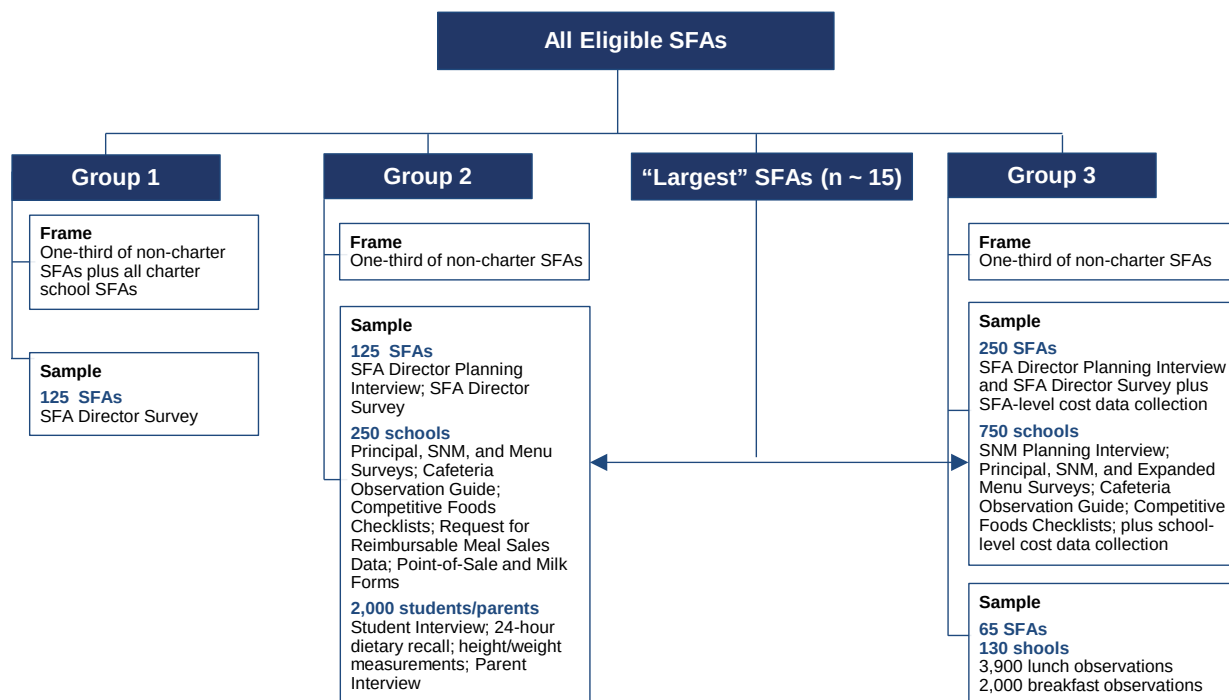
All Eligible SFAs

Group 1

Frame
One-third of non-charter SFAs plus all charter school SFAs

Sample
125 SFAs
SFA Director Survey

Group 2

Frame
One-third of non-charter SFAs

Sample
125 SFAs
SFA Director Planning Interview; SFA Director Survey
250 schools
Principal, SNM, and Menu Surveys; Cafeteria Observation Guide; Competitive Foods Checklists; Request for Reimbursable Meal Sales Data; Point-of-Sale and Milk Forms
2,000 students/parents
Student Interview; 24-hour dietary recall; height/weight measurements; Parent Interview

"Largest" SFAs (n ~ 15)

Group 3

Frame
One-third of non-charter SFAs

Sample
250 SFAs
SFA Director Planning Interview and SFA Director Survey plus SFA-level cost data collection
750 schools
SNM Planning Interview; Principal, SNM, and Expanded Menu Surveys; Cafeteria Observation Guide; Competitive Foods Checklists; plus school-level cost data collection

Sample
65 SFAs
130 shools
3,900 lunch observations
2,000 breakfast observations